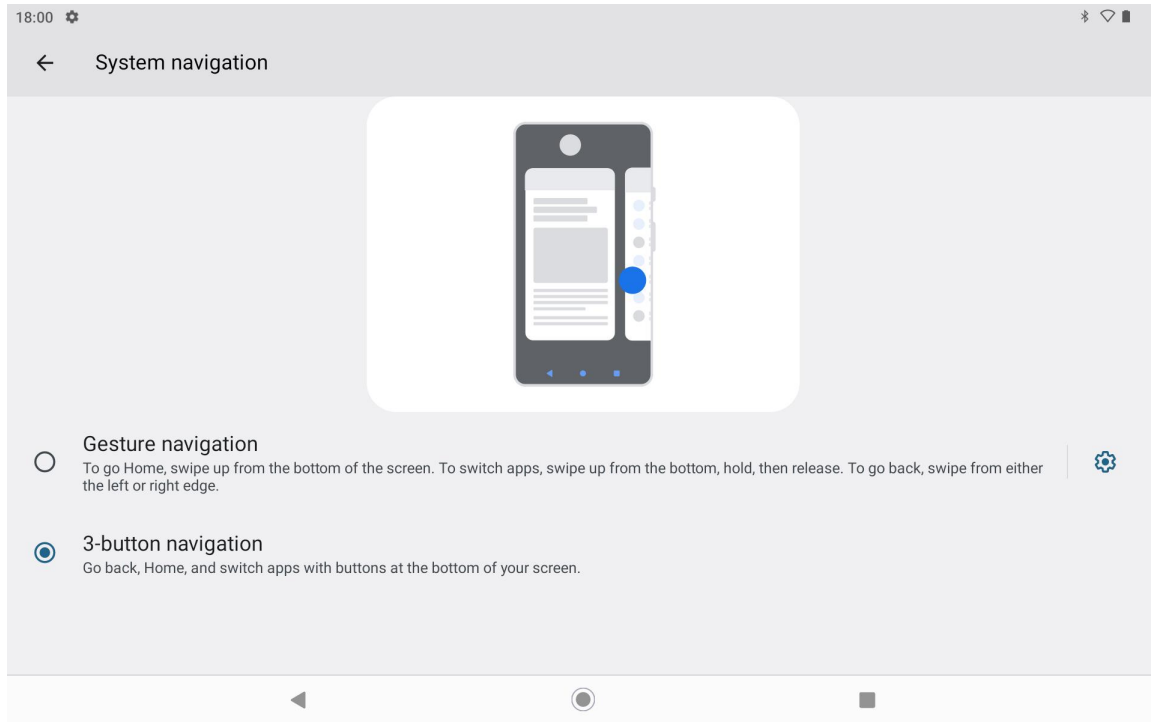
18:00

System navigation

Gesture navigation
To go Home, swipe up from the bottom of the screen. To switch apps, swipe up from the bottom, hold, then release. To go back, swipe from either the left or right edge.

3-button navigation
Go back, Home, and switch apps with buttons at the bottom of your screen.